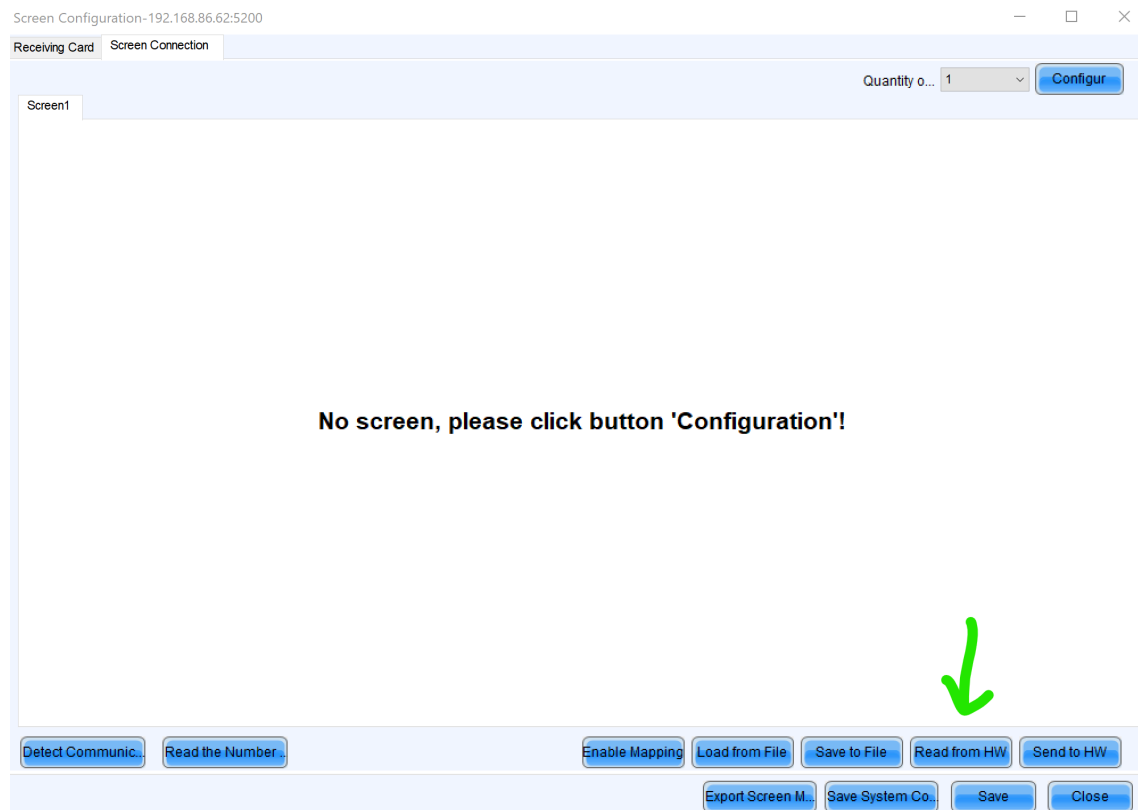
Screen Configuration-192.168.86.62:5200

Receiving Card
Screen Connection

Quantity o...
1
Configur

Screen1

No screen, please click button 'Configuration'!

Detect Communic...
Read the Number...
Enable Mapping
Load from File
Save to File
Read from HW
Send to HW

Export Screen M...
Save System Co...
Save
Close